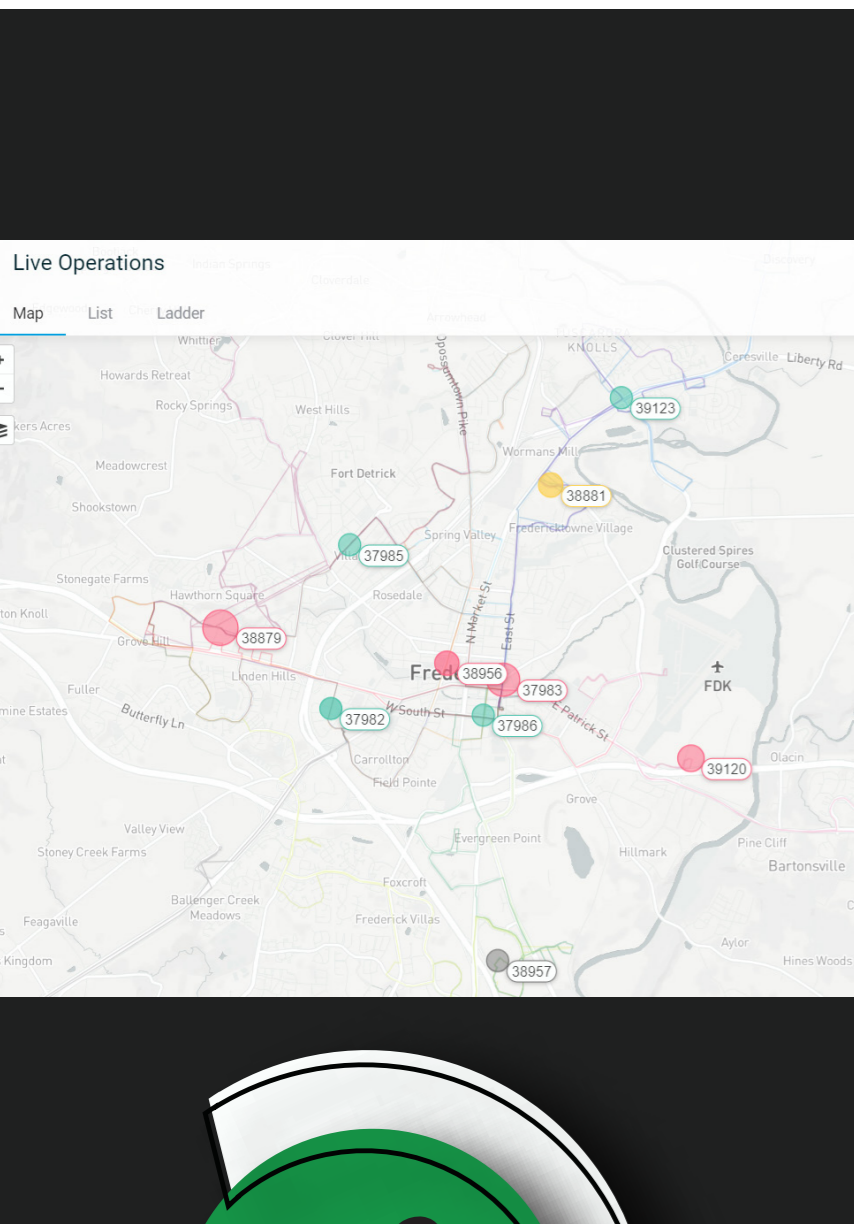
Live Operations

Map List Ladder

+
-

Indian Springs
Cloverdale
Discovery
Whittier
Clover Hill
Armstrong
KNOLLS
Ceresville
Liberty Rd
Howards Retreat
Rocky Springs
West Hills
Opossumtown Pike
39123
kers Acres
Meadowcrest
Fort Detrick
Wormans Mill
38881
Shookstown
Frederictowne Village
Spring Valley
37985
Clustered Spires Golf Course
Stonegate Farms
Hawthorn Square
Rosedale
N Market St
East St
ton Knoll
38879
Grove Hill
Fred
38956
37983
FDK
Linden Hills
Fuller
mine Estates
Butterfly Ln
37982
W South St
37986
E Patrick St
Carrollton
39120
Olacin
Field Pointe
Grove
Valley View
Evergreen Point
Pine Cliff
Stoney Creek Farms
Hillmark
Bartonsville
Foxcroft
Ballenger Creek Meadows
Feagaville
Frederick Villas
Aylor
Kingdom
38957
Hines Woods